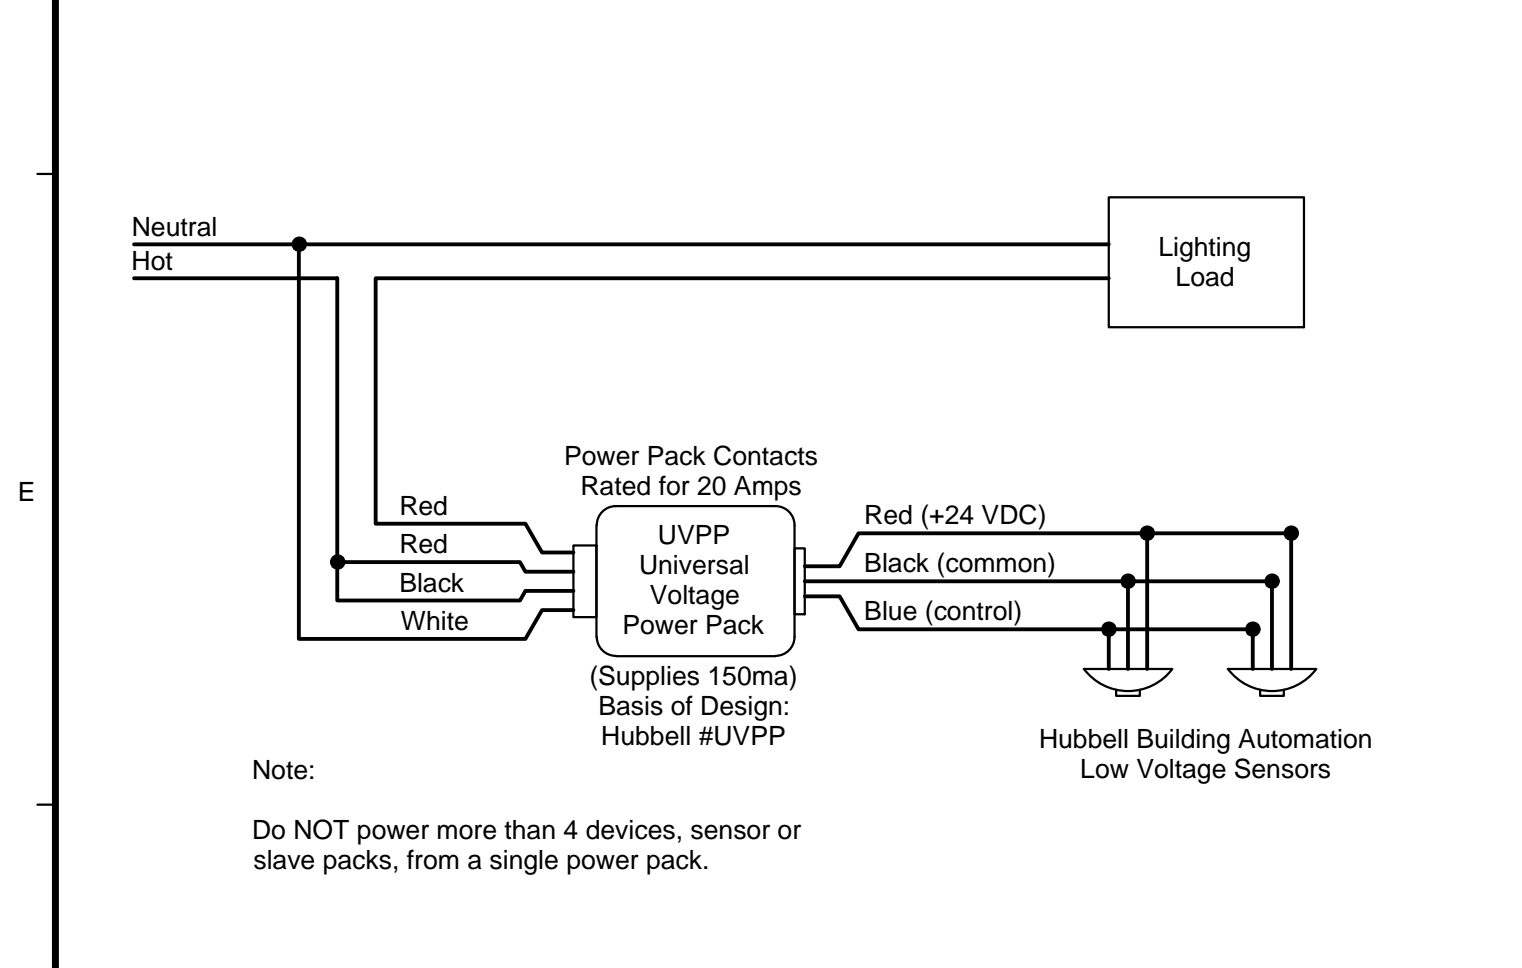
E

Neutral
Hot

Lighting Load

Power Pack Contacts Rated for 20 Amps

Red
Red
Black
White

UVPP Universal Voltage Power Pack

(Supplies 150ma) Basis of Design: Hubbell #UVPP

Red (+24 VDC)
Black (common)
Blue (control)

Hubbell Building Automation Low Voltage Sensors

Note:

Do NOT power more than 4 devices, sensor or slave packs, from a single power pack.